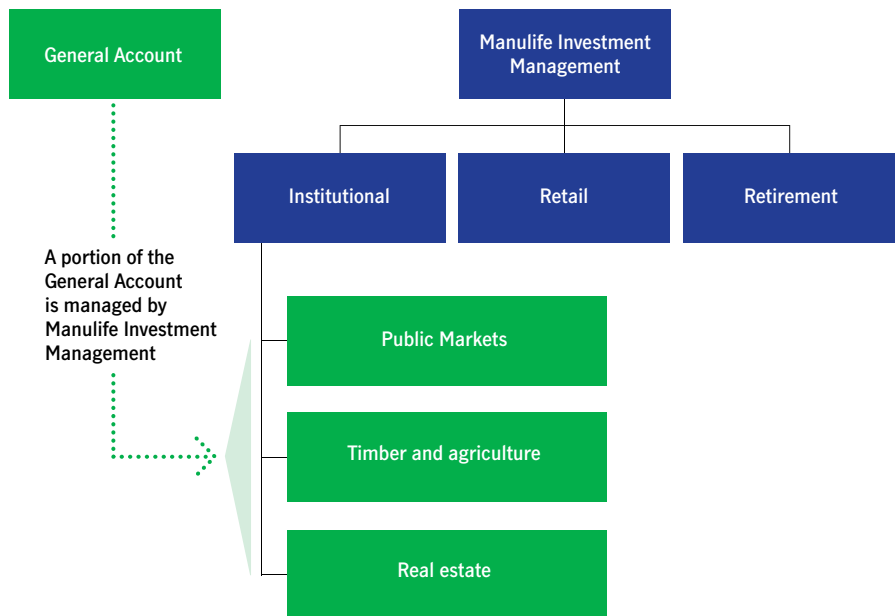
General Account

Manulife Investment Management

Institutional

Retail

Retirement

A portion of the General Account is managed by Manulife Investment Management

Public Markets

Timber and agriculture

Real estate